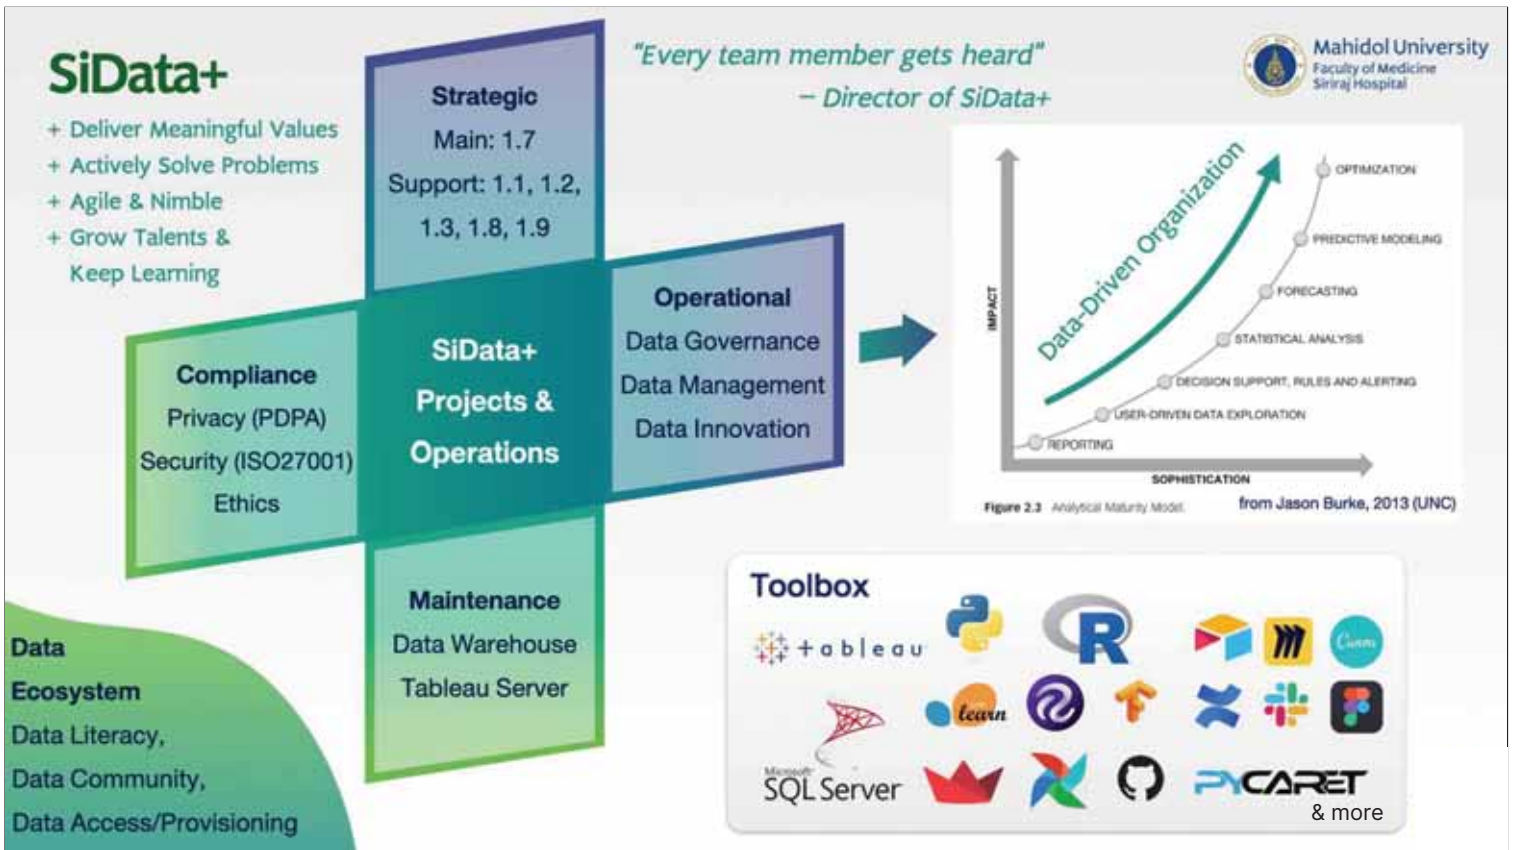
SiData+

+ Deliver Meaningful Values
+ Actively Solve Problems
+ Agile & Nimble
+ Grow Talents & Keep Learning

Strategic
Main: 1.7
Support: 1.1, 1.2, 1.3, 1.8, 1.9

"Every team member gets heard"
– Director of SiData+

Mahidol University
Faculty of Medicine
Siriraj Hospital

Compliance
Privacy (PDPA)
Security (ISO27001)
Ethics

SiData+
Projects &
Operations

Operational
Data Governance
Data Management
Data Innovation

IMPACT
Data-Driven Organization
OPTIMIZATION
PREDICTIVE MODELING
FORECASTING
STATISTICAL ANALYSIS
DECISION SUPPORT, RULES AND ALERTING
USER-DRIVEN DATA EXPLORATION
REPORTING
SOPHISTICATION
Figure 2.3 Analytical Maturity Model.
from Jason Burke, 2013 (UNC)

Maintenance
Data Warehouse
Tableau Server

Data
Ecosystem
Data Literacy,
Data Community,
Data Access/Provisioning

Toolbox
+ t a b l e a u
R
Canva
learn
Microsoft
SQL Server
PYCARET
& more